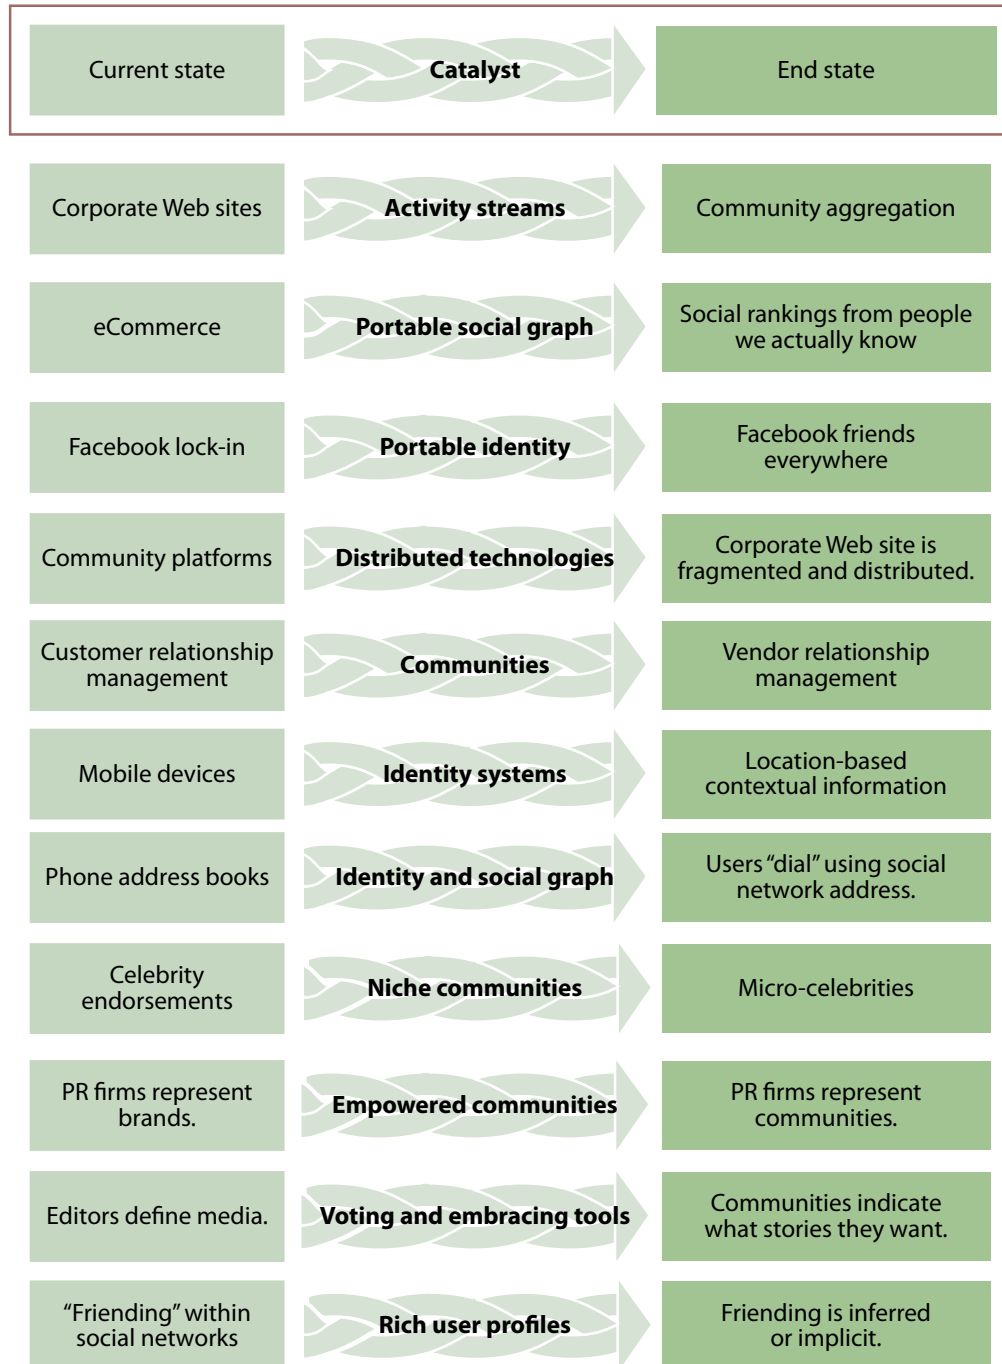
| Current state | Catalyst | End state |
|---|---|---|
| Corporate Web sites | Activity streams | Community aggregation |
| eCommerce | Portable social graph | Social rankings from people we actually know |
| Facebook lock-in | Portable identity | Facebook friends everywhere |
| Community platforms | Distributed technologies | Corporate Web site is fragmented and distributed. |
| Customer relationship management | Communities | Vendor relationship management |
| Mobile devices | Identity systems | Location-based contextual information |
| Phone address books | Identity and social graph | Users “dial” using social network address. |
| Celebrity endorsements | Niche communities | Micro-celebrities |
| PR firms represent brands. | Empowered communities | PR firms represent communities. |
| Editors define media. | Voting and embracing tools | Communities indicate what stories they want. |
| “Friending” within social networks | Rich user profiles | Friending is inferred or implicit. |